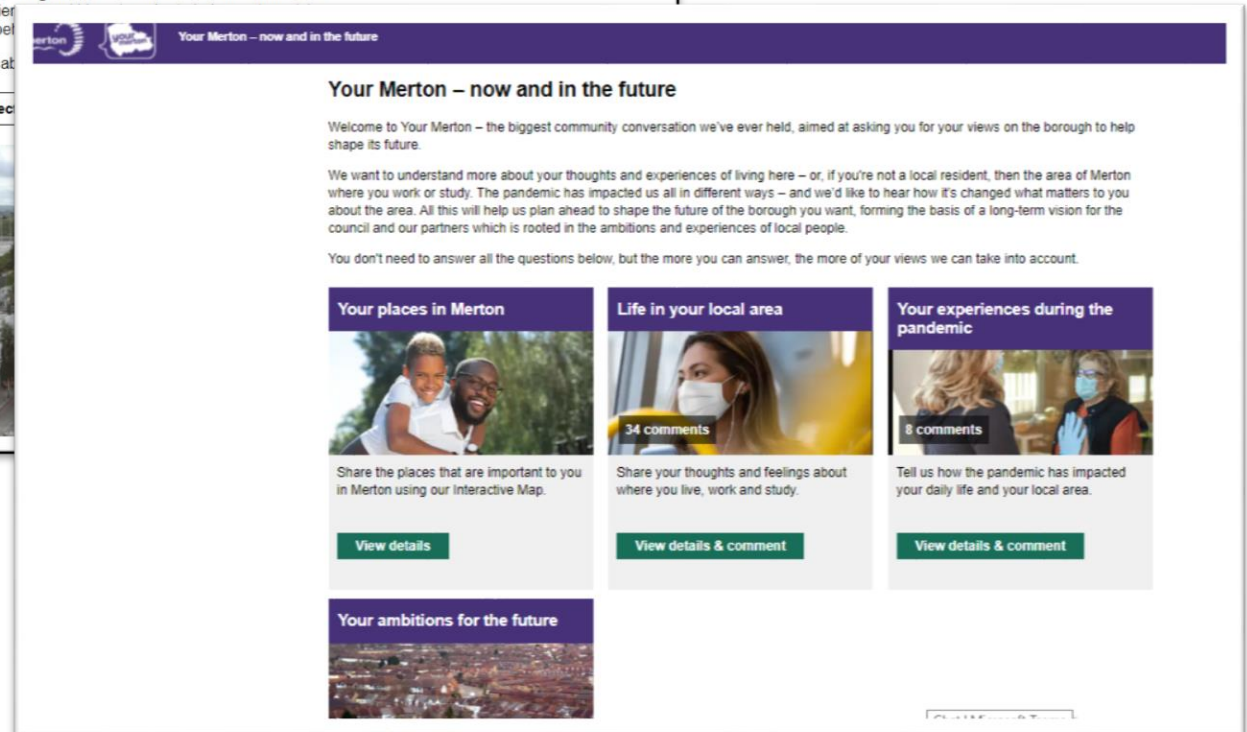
erton

your

Your Merton – now and in the future

Your Merton – now and in the future

Welcome to Your Merton – the biggest community conversation we've ever held, aimed at asking you for your views on the borough to help shape its future.

We want to understand more about your thoughts and experiences of living here – or, if you're not a local resident, then the area of Merton where you work or study. The pandemic has impacted us all in different ways – and we'd like to hear how it's changed what matters to you about the area. All this will help us plan ahead to shape the future of the borough you want, forming the basis of a long-term vision for the council and our partners which is rooted in the ambitions and experiences of local people.

You don't need to answer all the questions below, but the more you can answer, the more of your views we can take into account.

Your places in Merton

Share the places that are important to you in Merton using our Interactive Map.

View details

Life in your local area

34 comments

Share your thoughts and feelings about where you live, work and study.

View details & comment

Your experiences during the pandemic

8 comments

Tell us how the pandemic has impacted your daily life and your local area.

View details & comment

Your ambitions for the future

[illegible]